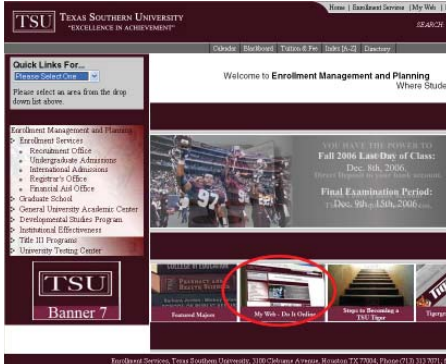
TSU TEXAS SOUTHERN UNIVERSITY
"EXCELLENCE IN ACHIEVEMENT"

Home | Enrollment Services | My Web |
SEARCH

Calendar | Blackboard | Tuition & Fee | Index [A-Z] | Directory

Quick Links For...
Please Select One
Please select an area from the drop down list above.

Welcome to Enrollment Management and Planning
Where Stude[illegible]

Enrollment Management and Planning
Enrollment Services
Recruitment Office
Undergraduate Admissions
International Admissions
Registrar's Office
Financial Aid Office
Graduate School
General University Academic Center
Developmental Studies Program
Institutional Effectiveness
Title III Programs
University Testing Center

TSU
Banner 7

YOU HAVE THE POWER TO
Fall 2006 Last Day of Class:
Dec. 8th, 2006
Final Examination Period:
Dec. 9th - 15th, 2006

Featured Majors
My Web - Do It Online
Steps to Becoming a TSU Tiger
Tiger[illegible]

Enrollment Services, Texas Southern University, 3100 Cleburne Avenue, Houston TX 77004, Phone (713) 313 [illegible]